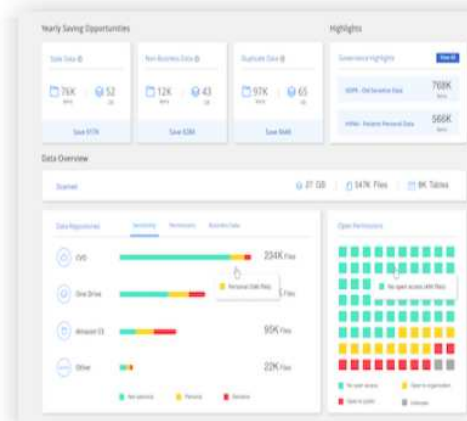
Yearly Saving Opportunities

Stale Data

76K

52

Save $17K

Non Business Data

12K

43

Save $28K

Duplicate Data

97K

65

Save $64K

Highlights

Governance Highlights

View All

GDPR - Old Sensitive Data

768K

HIPAA - Patients Personal Data

566K

Data Overview

Scanned

21 GB

547K Files

9K Tables

Data Repositories

Sensitivity

Permissions

Business Data

CVO

334K Files

Personal (34K Files)

One Drive

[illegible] Files

Amazon S3

95K Files

Other

22K Files

Non sensitive

Personal

Sensitive

Open Permissions

No open access (45K Files)

No open access

Open to organization

Open to public

Unknown